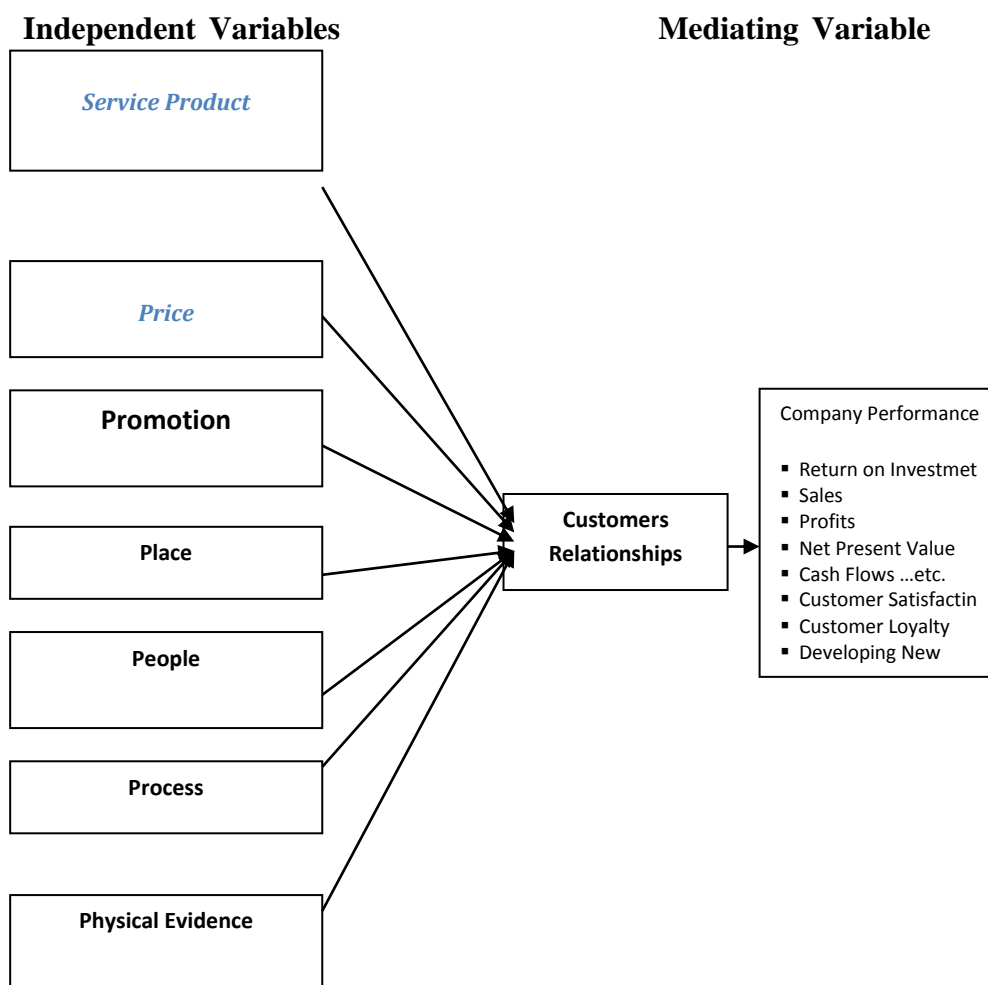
Independent Variables

Mediating Variable

Service Product

Price

Promotion

Place

People

Process

Physical Evidence

Customers Relationships

Company Performance

- Return on Investmet
- Sales
- Profits
- Net Present Value
- Cash Flows …etc.
- Customer Satisfactin
- Customer Loyalty
- Developing New